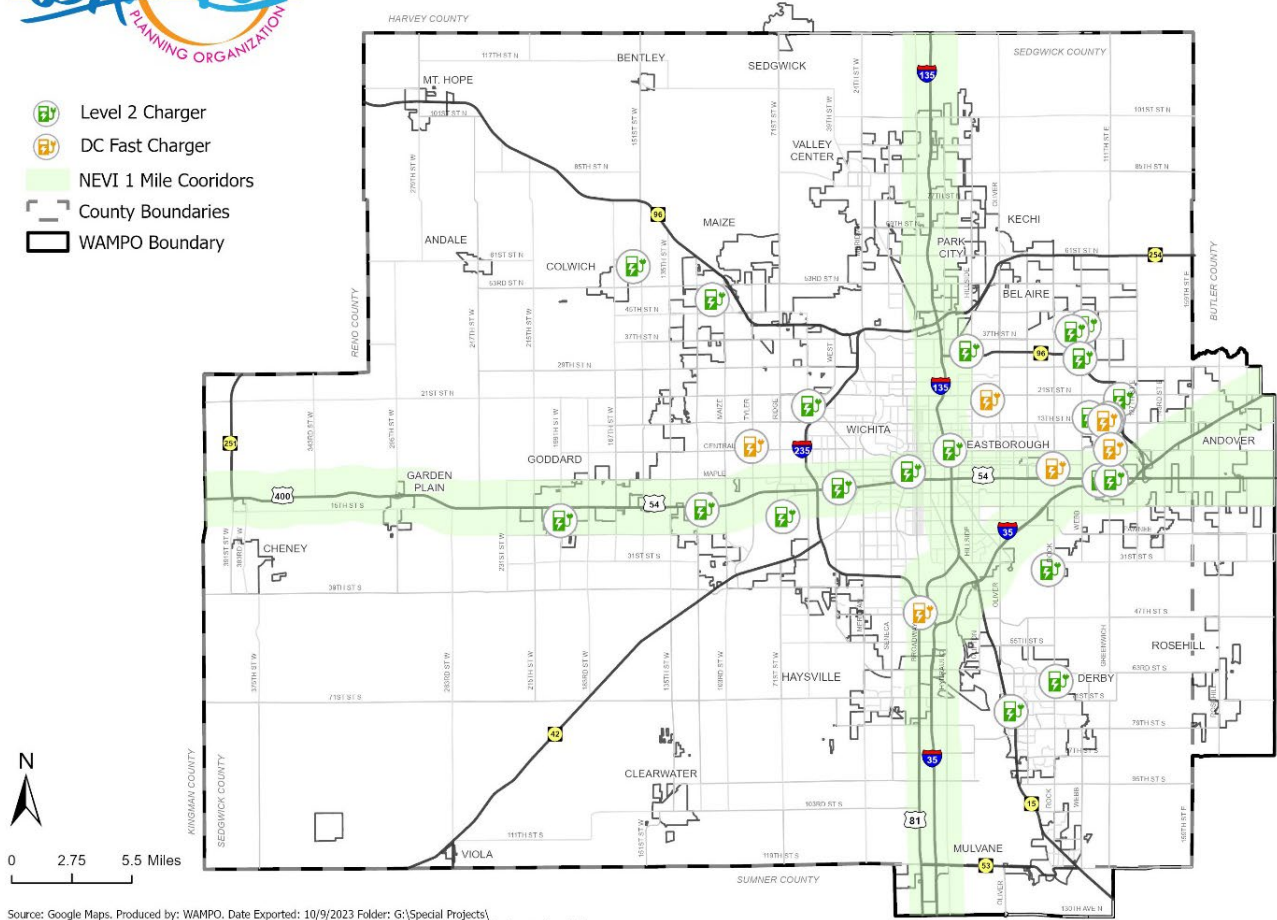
PLANNING ORGANIZATION

Level 2 Charger
DC Fast Charger
NEVI 1 Mile Cooridors
County Boundaries
WAMPO Boundary

HARVEY COUNTY
SEDGWICK COUNTY
RENO COUNTY
BUTLER COUNTY
KINGMAN COUNTY
SEDGWICK COUNTY
SUMNER COUNTY

MT. HOPE
BENTLEY
SEDGWICK
VALLEY CENTER
KECHI
MAIZE
ANDALE
COLWICH
PARK CITY
BELAIRE
WICHITA
EASTBOROUGH
ANDOVER
GARDEN PLAIN
GODDARD
CHENEY
ROSEHILL
DERBY
HAYSVILLE
CLEARWATER
MULVANE
VIOLA

117TH ST N
101ST ST N
85TH ST N
61ST ST N
53RD ST N
45TH ST N
37TH ST N
29TH ST N
21ST ST N
13TH ST N
CENTRAL
MAPLE
15TH ST S
31ST ST S
39TH ST S
47TH ST S
55TH ST S
63RD ST S
71ST ST S
79TH ST S
95TH ST S
103RD ST S
111TH ST S
119TH ST S
130TH AVE N
WEST
TYLER
RIDGE
MAIZE
SENECA
BROADWAY
OLIVER
GREENWICH
ROCK
WEBB

135
235
35
96
254
251
400
54
42
15
53
81

N
0 2.75 5.5 Miles

Source: Google Maps. Produced by: WAMPO. Date Exported: 10/9/2023 Folder: G:\Special Projects\